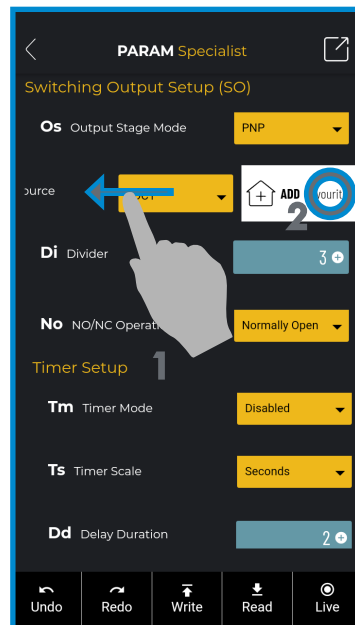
PARAM Specialist

Switching Output Setup (SO)

Os Output Stage Mode PNP

ource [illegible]

ADD vourit

2

Di Divider 3

No NO/NC Operati Normally Open

1

Timer Setup

Tm Timer Mode Disabled

Ts Timer Scale Seconds

Dd Delay Duration 2

Undo Redo Write Read Live